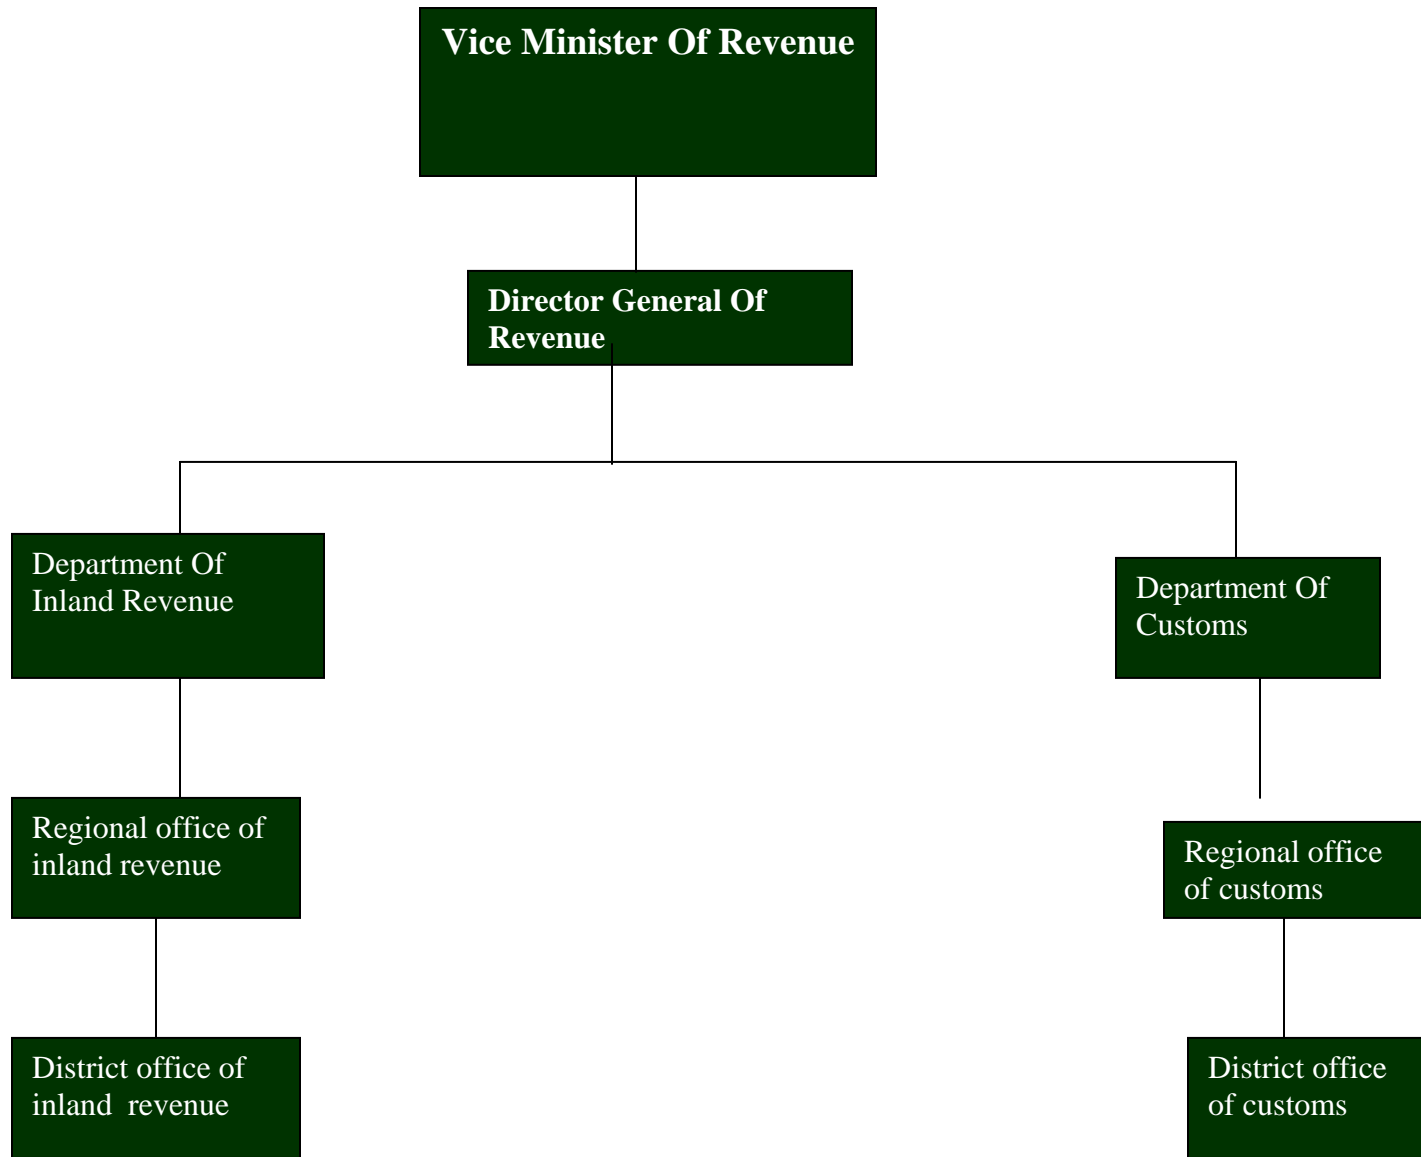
Vice Minister Of Revenue

Director General Of Revenue

Department Of Inland Revenue

Department Of Customs

Regional office of inland revenue

Regional office of customs

District office of inland revenue

District office of customs